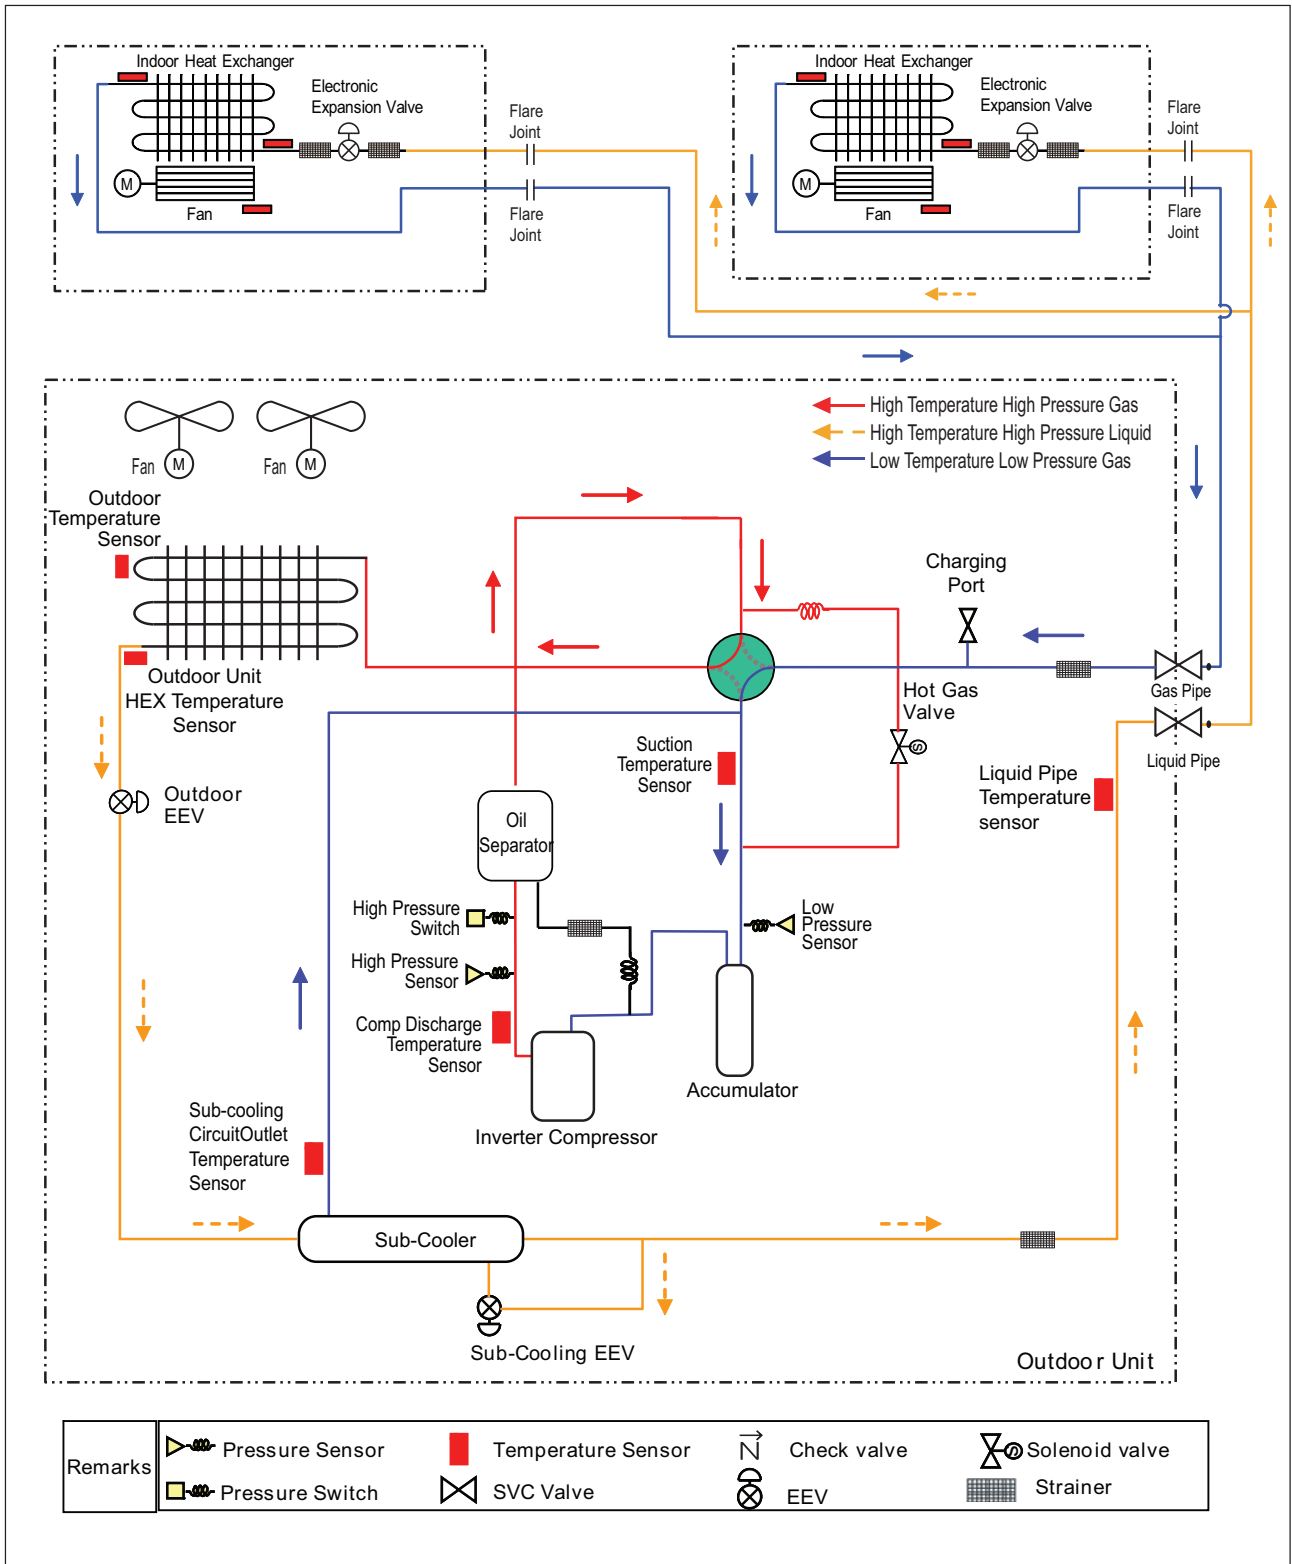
Indoor Heat Exchanger
Electronic Expansion Valve
Fan
M
Flare Joint
Flare Joint

Indoor Heat Exchanger
Electronic Expansion Valve
Fan
M
Flare Joint
Flare Joint

High Temperature High Pressure Gas
High Temperature High Pressure Liquid
Low Temperature Low Pressure Gas

Fan
M
Fan
M
Outdoor Temperature Sensor
Outdoor Unit HEX Temperature Sensor
Outdoor EEV
Charging Port
Hot Gas Valve
Gas Pipe
Liquid Pipe
Suction Temperature Sensor
Liquid Pipe Temperature sensor
Oil Separator
High Pressure Switch
High Pressure Sensor
Comp Discharge Temperature Sensor
Low Pressure Sensor
Accumulator
Inverter Compressor
Sub-cooling CircuitOutlet Temperature Sensor
Sub-Cooler
Sub-Cooling EEV
Outdoor Unit

| Remarks | Pressure Sensor | Temperature Sensor | Check valve | Solenoid valve |
|---|---|---|---|---|
| | Pressure Switch | SVC Valve | EEV | Strainer |